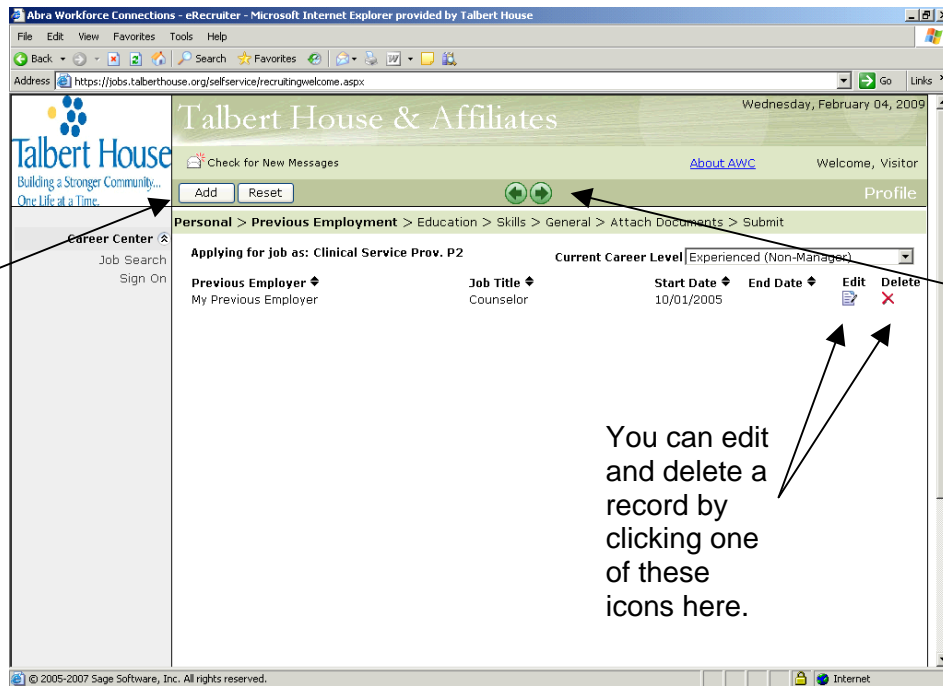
Abra Workforce Connections - eRecruiter - Microsoft Internet Explorer provided by Talbert House

File Edit View Favorites Tools Help

Back Search Favorites

Address https://jobs.talberthouse.org/selfservice/recruitingwelcome.aspx Go Links

Talbert House
Building a Stronger Community... One Life at a Time.

Talbert House & Affiliates

Wednesday, February 04, 2009

Check for New Messages

About AWC

Welcome, Visitor

Add Reset

Profile

Personal > Previous Employment > Education > Skills > General > Attach Documents > Submit

Career Center
Job Search
Sign On

Applying for job as: Clinical Service Prov. P2

Current Career Level Experienced (Non-Manager)

| Previous Employer | Job Title | Start Date | End Date | Edit | Delete |
|---|---|---|---|---|---|
| My Previous Employer | Counselor | 10/01/2005 | | | ✕ |

You can edit and delete a record by clicking one of these icons here.

© 2005-2007 Sage Software, Inc. All rights reserved.

Internet